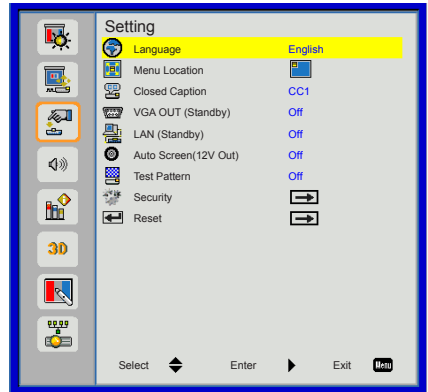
Setting

| | |
|---|---|
| Language | English |
| Menu Location | |
| Closed Caption | CC1 |
| VGA OUT (Standby) | Off |
| LAN (Standby) | Off |
| Auto Screen(12V Out) | Off |
| Test Pattern | Off |
| Security | |
| Reset | |

3D

Select Enter Exit Menu